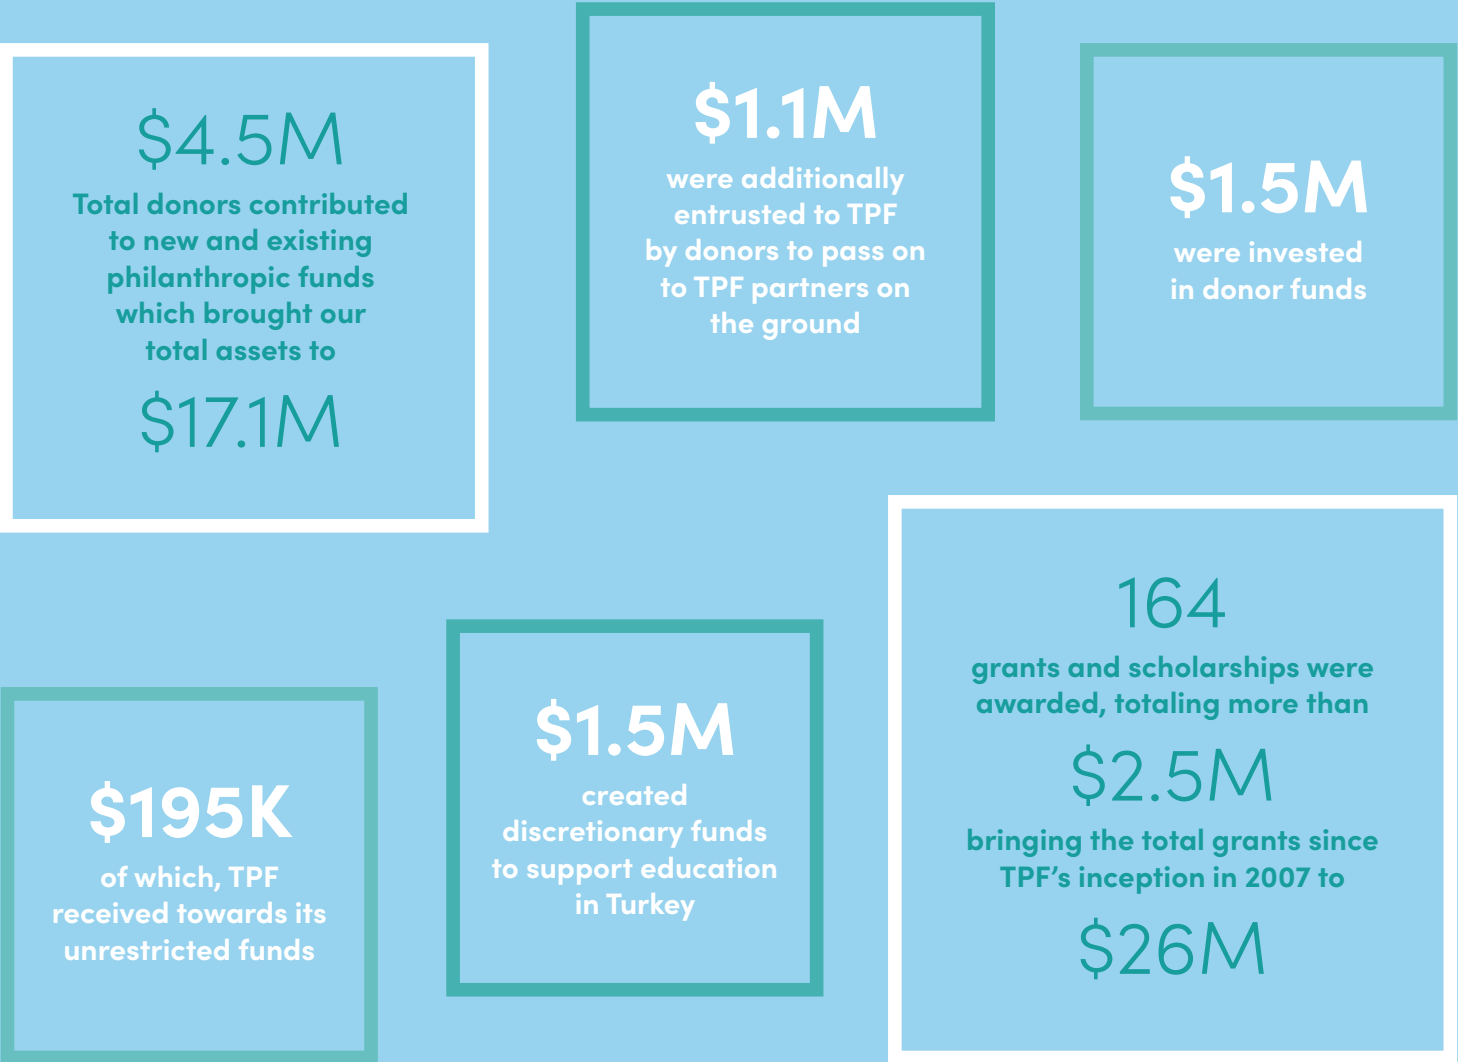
$4.5M

Total donors contributed to new and existing philanthropic funds which brought our total assets to

$17.1M

$1.1M

were additionally entrusted to TPF by donors to pass on to TPF partners on the ground

$1.5M

were invested in donor funds

164

grants and scholarships were awarded, totaling more than

$2.5M

bringing the total grants since TPF's inception in 2007 to

$26M

$195K

of which, TPF received towards its unrestricted funds

$1.5M

created discretionary funds to support education in Turkey